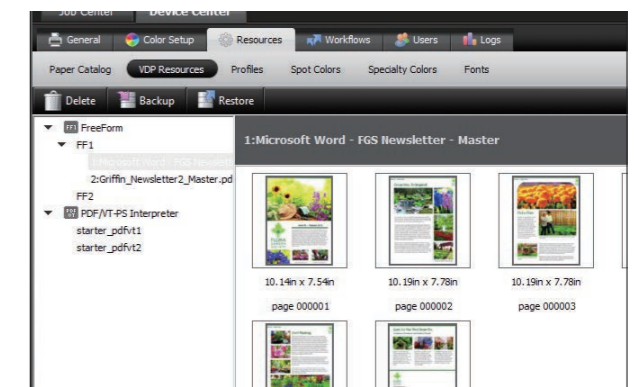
Job Center Device Center

General Color Setup Resources Workflows Users Logs

Paper Catalog VDP Resources Profiles Spot Colors Specialty Colors Fonts

Delete Backup Restore

FreeForm
FF1
1:Microsoft Word - FGS Newslett
2:Griffin_Newsletter2_Master.pd
FF2
PDF/VT-PS Interpreter
starter_pdfvt1
starter_pdfvt2

1:Microsoft Word - FGS Newsletter - Master

10.14in x 7.54in
page 000001

10.19in x 7.78in
page 000002

10.19in x 7.78in
page 000003